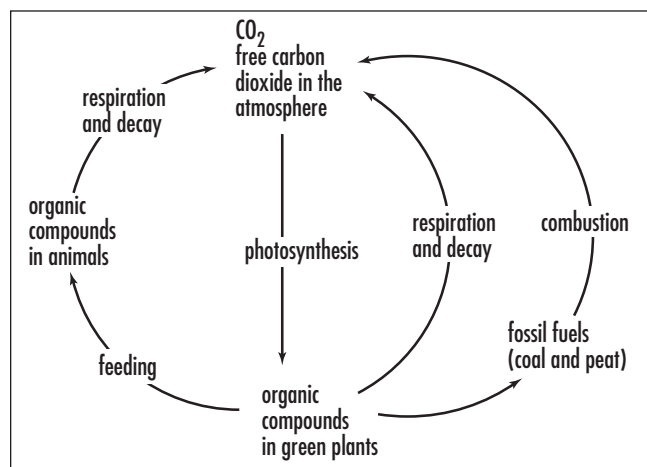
$CO_2$
free carbon dioxide in the atmosphere

respiration and decay

organic compounds in animals

photosynthesis

respiration and decay

combustion

fossil fuels (coal and peat)

feeding

organic compounds in green plants